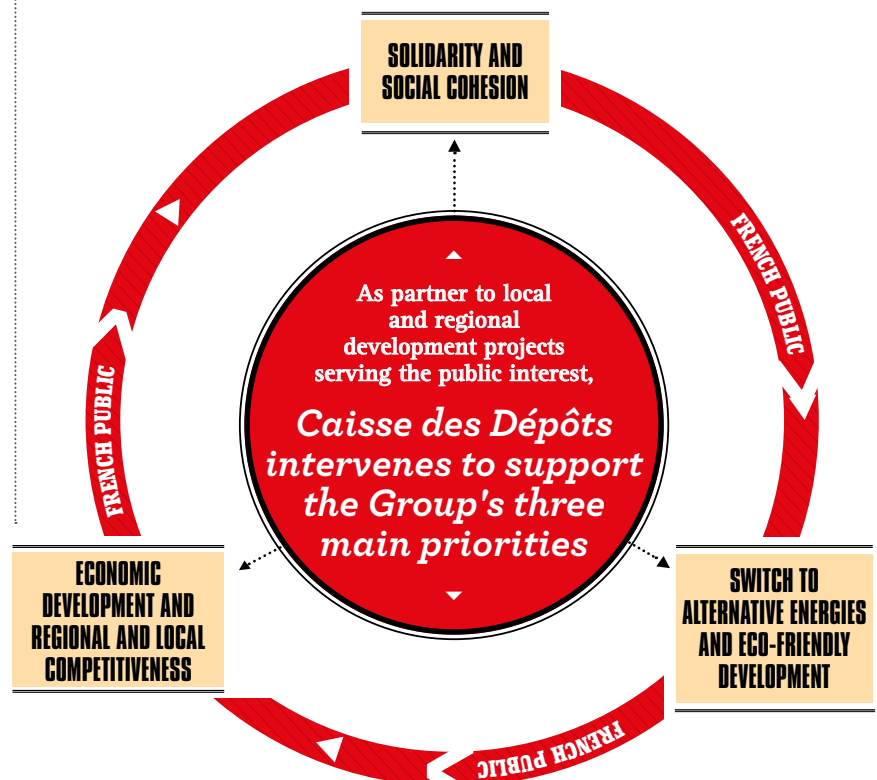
SOLIDARITY AND SOCIAL COHESION

FRENCH PUBLIC

As partner to local and regional development projects serving the public interest,

*Caisse des Dépôts intervenes to support the Group's three main priorities*

FRENCH PUBLIC

ECONOMIC DEVELOPMENT AND REGIONAL AND LOCAL COMPETITIVENESS

SWITCH TO ALTERNATIVE ENERGIES AND ECO-FRIENDLY DEVELOPMENT

FRENCH PUBLIC